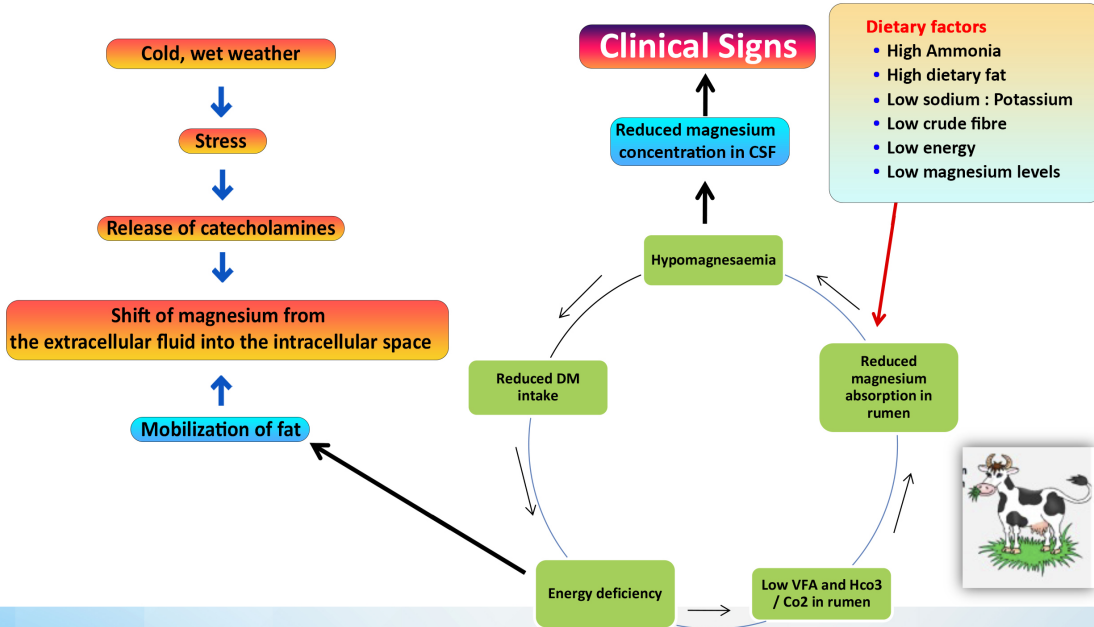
Cold, wet weather

Stress

Release of catecholamines

Shift of magnesium from the extracellular fluid into the intracellular space

Mobilization of fat

Clinical Signs

Reduced magnesium concentration in CSF

Dietary factors
• High Ammonia
• High dietary fat
• Low sodium : Potassium
• Low crude fibre
• Low energy
• Low magnesium levels

Hypomagnesaemia

Reduced DM intake

Reduced magnesium absorption in rumen

Energy deficiency

Low VFA and Hco3 / Co2 in rumen